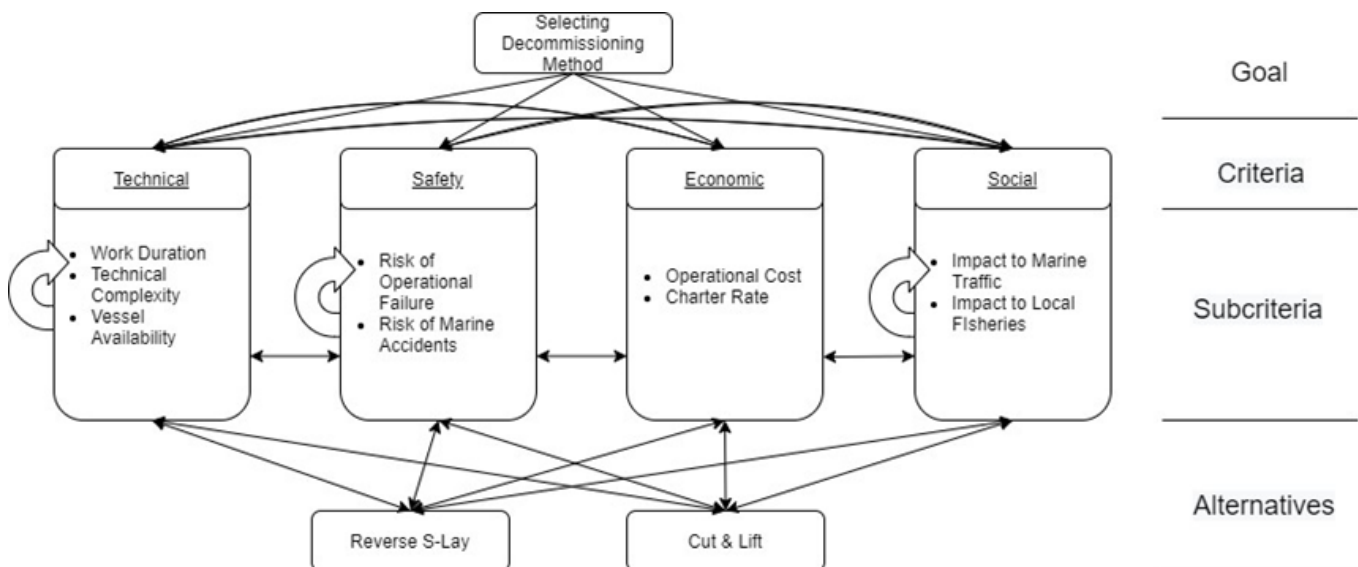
Selecting Decommissioning Method

Goal

Technical

- Work Duration
- Technical Complexity
- Vessel Availability

Safety

- Risk of Operational Failure
- Risk of Marine Accidents

Economic

- Operational Cost
- Charter Rate

Social

- Impact to Marine Traffic
- Impact to Local FIsheries

Criteria

Subcriteria

Reverse S-Lay

Cut & Lift

Alternatives